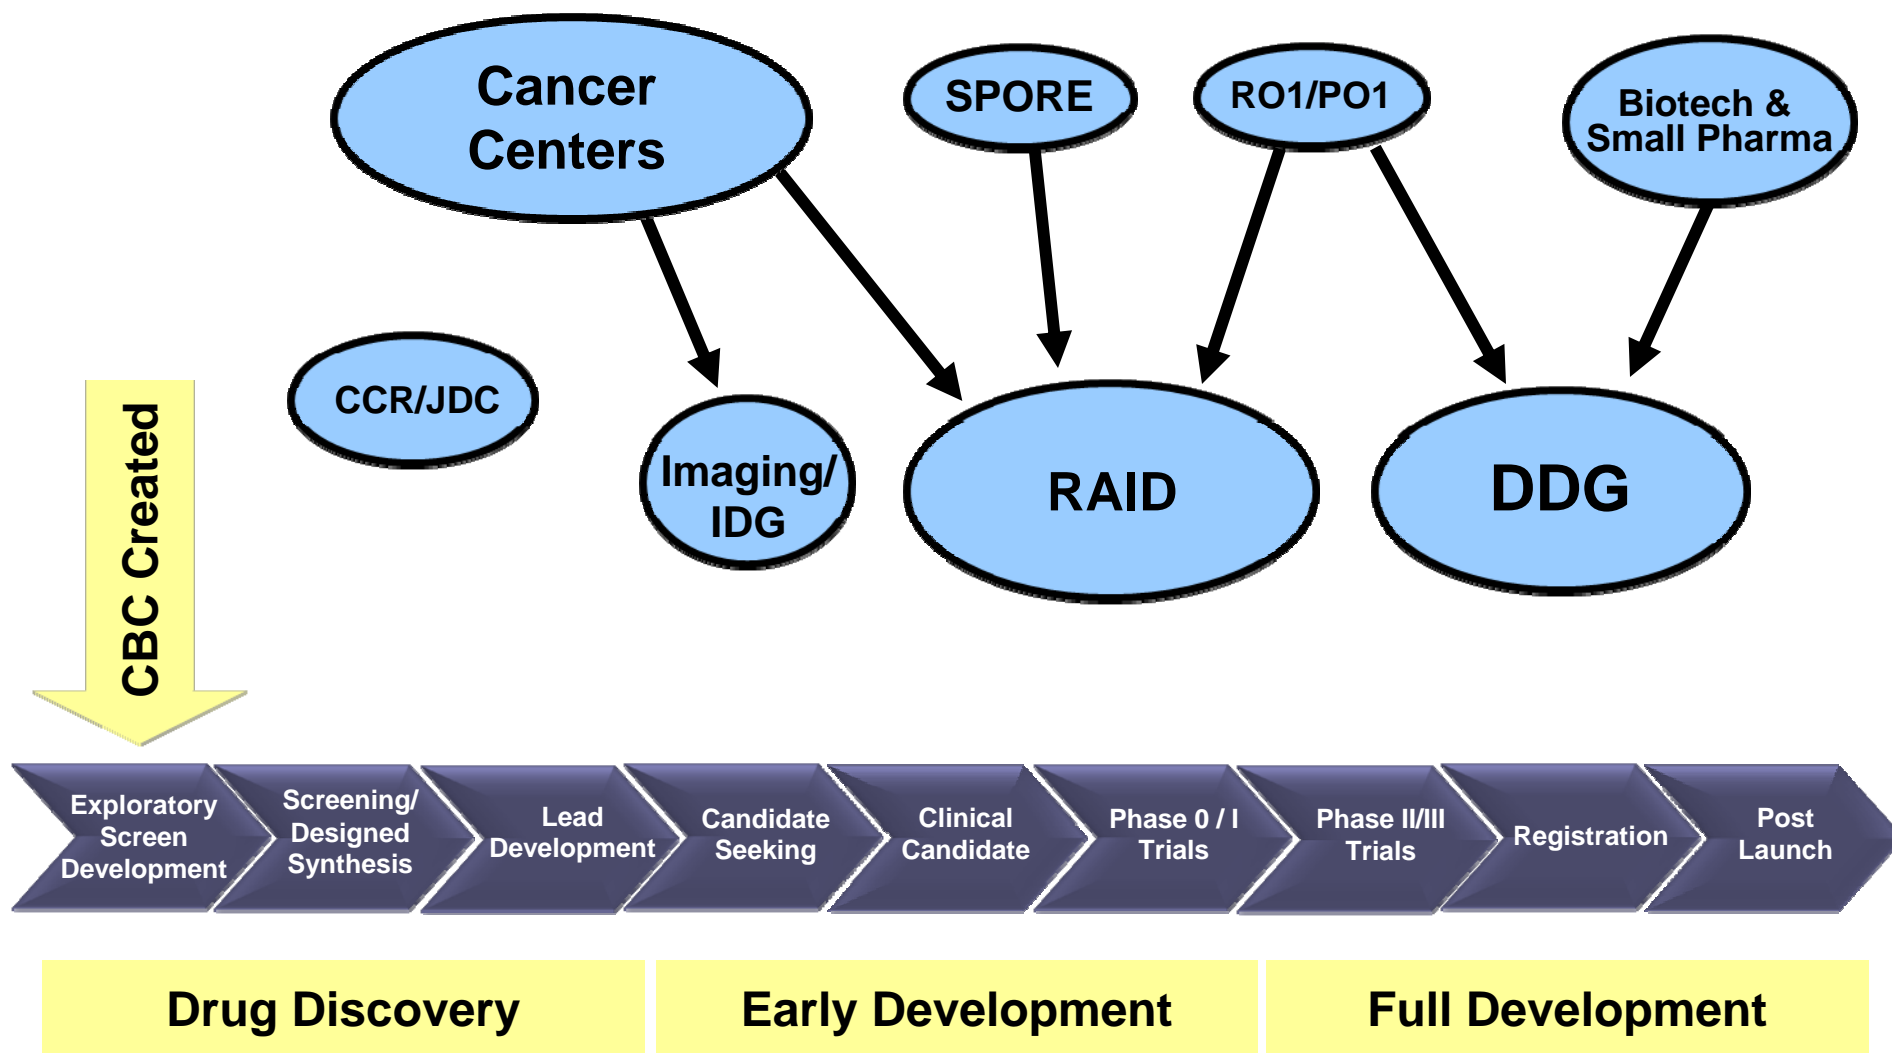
Cancer Centers

SPORE

RO1/PO1

Biotech & Small Pharma

CCR/JDC

Imaging/ IDG

RAID

DDG

CBC Created

Exploratory Screen Development

Screening/ Designed Synthesis

Lead Development

Candidate Seeking

Clinical Candidate

Phase 0 / I Trials

Phase II/III Trials

Registration

Post Launch

Drug Discovery

Early Development

Full Development